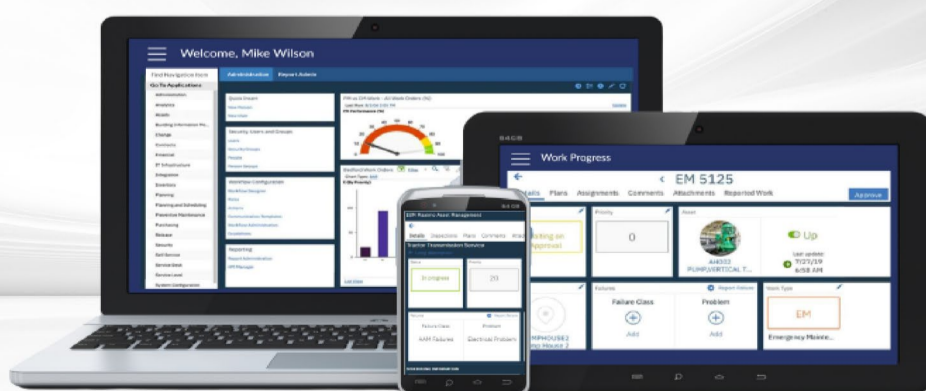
Welcome, Mike Wilson

Find Navigation Item

Go To Applications

Administration

Analytics

Assets

Change

Contracts

Financial

Integration

Inventory

Planning

Planning and Scheduling

Preventive Maintenance

Purchasing

Release

Security

Self Service

Service Desk

Service Level

System Configuration

Administration

Report Admin

Quick Insert

Security, Users and Groups

Users

Security Groups

People

Workflow Configuration

Workflow Designer

Actions

Reporting

Report Administration

Work Progress

EM 5125

Details

Plans

Assignments

Comments

Attachments

Reported Work

Approve

Waiting on Approval

Priority

0

Asset

Up

Last update: 7/21/19 6:58 AM

PUMP/VERTICAL T...

Failures

Failure Class

Problem

Add

Add

Work Type

EM

Emergency Mainte...

In progress

20

Failure Class

Problem

Electrical Problem